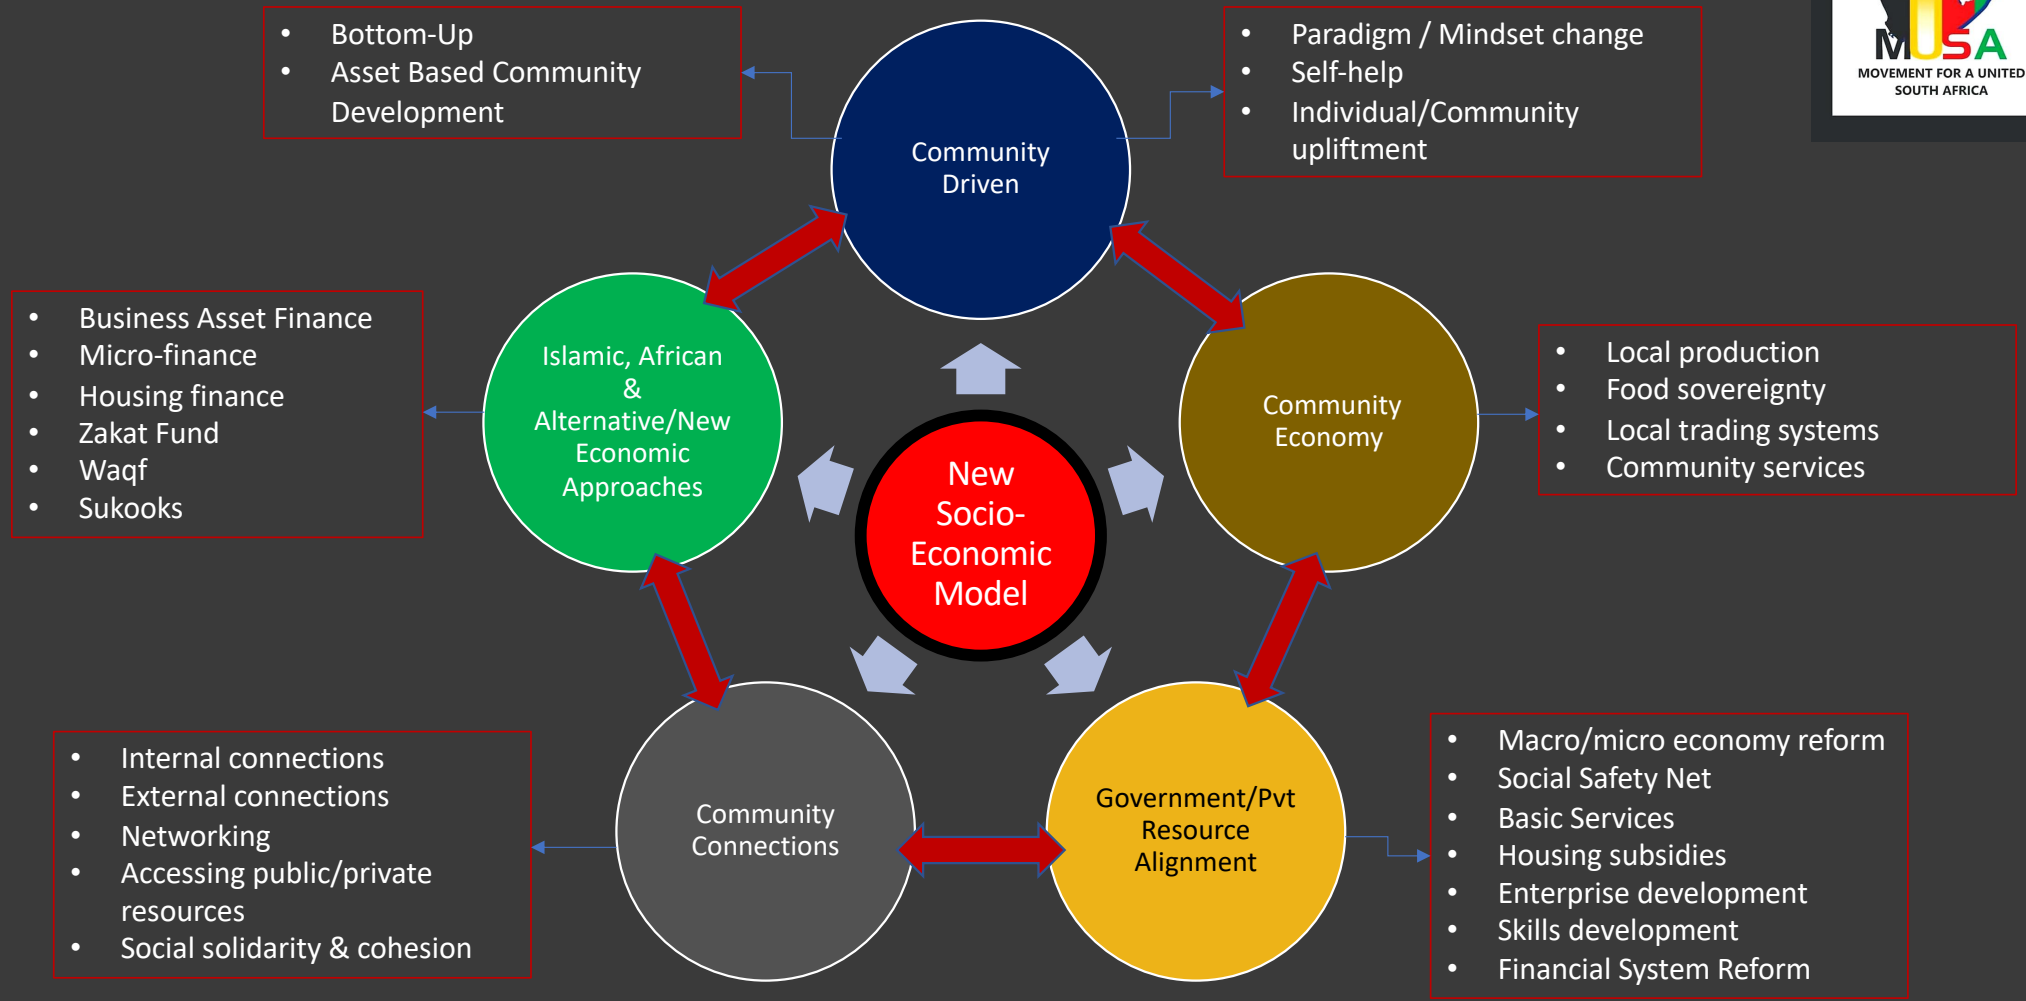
- Bottom-Up
- Asset Based Community Development

- Paradigm / Mindset change
- Self-help
- Individual/Community upliftment

MUSA
MOVEMENT FOR A UNITED SOUTH AFRICA

Community Driven

- Business Asset Finance
- Micro-finance
- Housing finance
- Zakat Fund
- Waqf
- Sukooks

Islamic, African & Alternative/New Economic Approaches

New Socio-Economic Model

Community Economy

- Local production
- Food sovereignty
- Local trading systems
- Community services

- Internal connections
- External connections
- Networking
- Accessing public/private resources
- Social solidarity & cohesion

Community Connections

Government/Pvt Resource Alignment

- Macro/micro economy reform
- Social Safety Net
- Basic Services
- Housing subsidies
- Enterprise development
- Skills development
- Financial System Reform